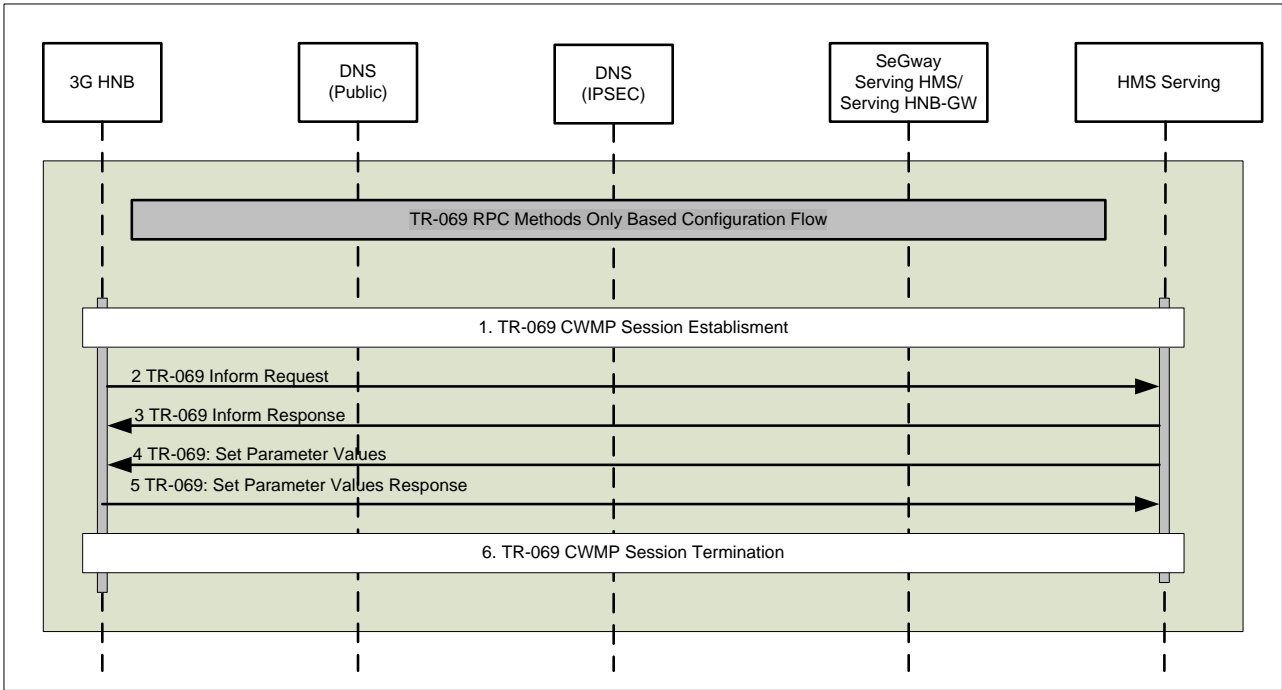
3G HNB

DNS
(Public)

DNS
(IPSEC)

SeGway
Serving HMS/
Serving HNB-GW

HMS Serving

TR-069 RPC Methods Only Based Configuration Flow

1. TR-069 CWMP Session Establisment

2 TR-069 Inform Request

3 TR-069 Inform Response

4 TR-069: Set Parameter Values

5 TR-069: Set Parameter Values Response

6. TR-069 CWMP Session Termination